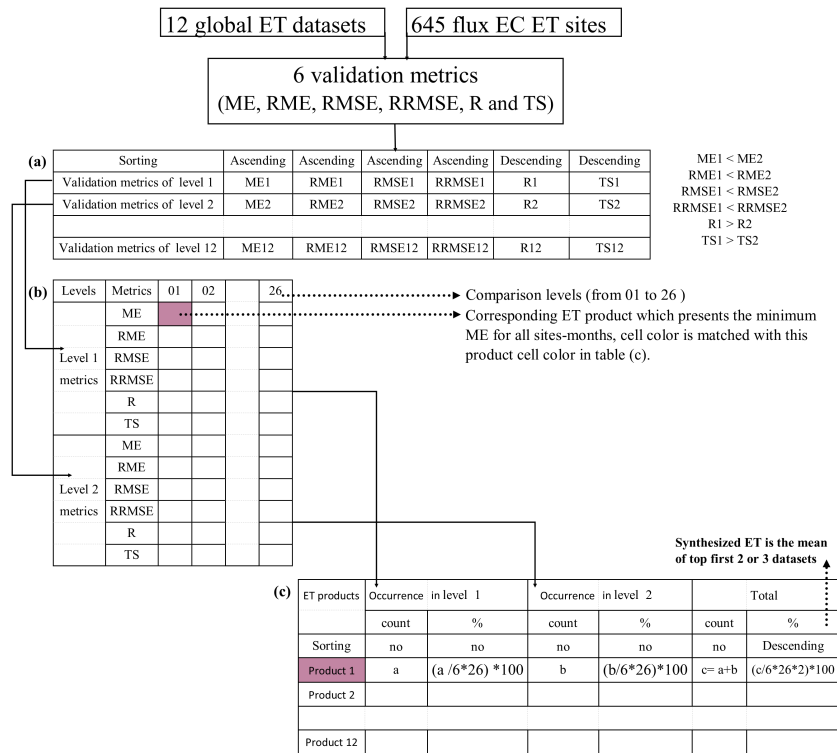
12 global ET datasets

645 flux EC ET sites

6 validation metrics
(ME, RME, RMSE, RRMSE, R and TS)

(a)

| Sorting | Ascending | Ascending | Ascending | Ascending | Descending | Descending |
|---|---|---|---|---|---|---|
| Validation metrics of level 1 | ME1 | RME1 | RMSE1 | RRMSE1 | R1 | TS1 |
| Validation metrics of level 2 | ME2 | RME2 | RMSE2 | RRMSE2 | R2 | TS2 |
| | | | | | | |
| Validation metrics of level 12 | ME12 | RME12 | RMSE12 | RRMSE12 | R12 | TS12 |

ME1 < ME2
RME1 < RME2
RMSE1 < RMSE2
RRMSE1 < RRMSE2
R1 > R2
TS1 > TS2

(b)

| Levels | Metrics | 01 | 02 | | 26 |
|---|---|---|---|---|---|
| Level 1 metrics | ME | | | | |
| | RME | | | | |
| | RMSE | | | | |
| | RRMSE | | | | |
| | R | | | | |
| | TS | | | | |
| Level 2 metrics | ME | | | | |
| | RME | | | | |
| | RMSE | | | | |
| | RRMSE | | | | |
| | R | | | | |
| | TS | | | | |

Comparison levels (from 01 to 26 )

Corresponding ET product which presents the minimum ME for all sites-months, cell color is matched with this product cell color in table (c).

Synthesized ET is the mean of top first 2 or 3 datasets

(c)

| ET products | Occurrence in level 1 | | Occurrence in level 2 | | Total | |
|---|---|---|---|---|---|---|
| | count | % | count | % | count | % |
| Sorting | no | no | no | no | no | Descending |
| Product 1 | a | (a /6*26) *100 | b | (b/6*26)*100 | c= a+b | (c/6*26*2)*100 |
| Product 2 | | | | | | |
| | | | | | | |
| Product 12 | | | | | | |